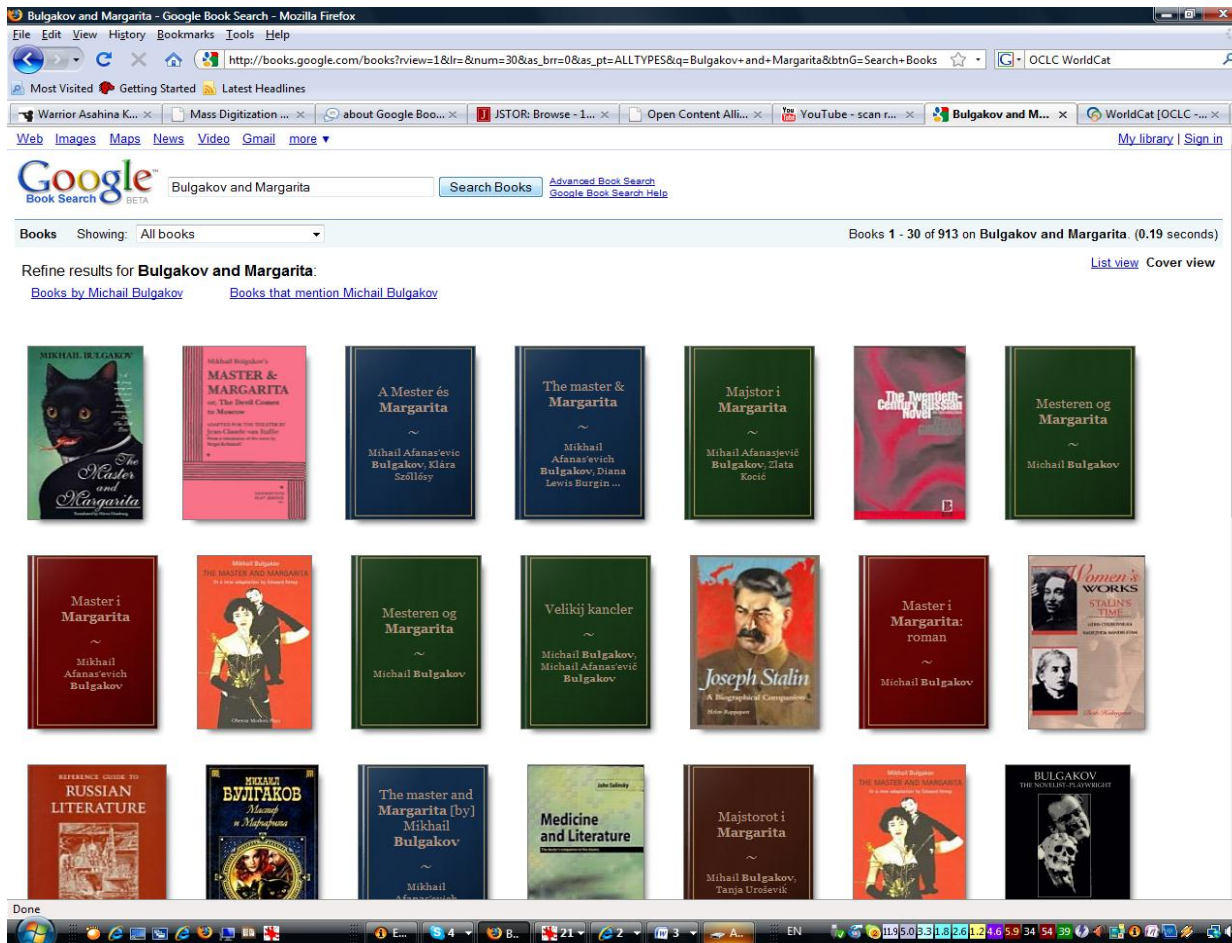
Bulgakov and Margarita - Google Book Search - Mozilla Firefox

File Edit View History Bookmarks Tools Help

http://books.google.com/books?rview=1&lr=&num=30&as_brr=0&as_pt=ALLTYPES&q=Bulgakov+and+Margarita&btnG=Search+Books

OCLC WorldCat

Most Visited Getting Started Latest Headlines

Warrior Asahina K... | Mass Digitization ... | about Google Boo... | JSTOR: Browse - 1... | Open Content Alli... | YouTube - scan r... | Bulgakov and M... | WorldCat [OCLC -...

Web Images Maps News Video Gmail more ▾

My library | Sign in

Google Book Search BETA

Bulgakov and Margarita

Search Books

Advanced Book Search
Google Book Search Help

Books Showing: All books

Books 1 - 30 of 913 on Bulgakov and Margarita. (0.19 seconds)

Refine results for Bulgakov and Margarita:

List view Cover view

Books by Michail Bulgakov Books that mention Michail Bulgakov

MIKHAIL BULGAKOV The Master and Margarita

Mikhail Bulgakov's MASTER & MARGARITA or, The Devil Comes to Moscow

A Mester és Margarita ~ Mihail Afanas'evic Bulgakov, Klára Szőllősy

The master & Margarita ~ Mikhail Afanas'evich Bulgakov, Diana Lewis Burgin ...

Majstor i Margarita ~ Mihail Afanasjevič Bulgakov, Zlata Kocić

The Twentieth-Century Russian Novel

Mesteren og Margarita ~ Michail Bulgakov

Master i Margarita ~ Mikhail Afanas'evich Bulgakov

Mikhail Bulgakov THE MASTER AND MARGARITA

Mesteren og Margarita ~ Michail Bulgakov

Velikij kancler ~ Michail Bulgakov, Michail Afanas'evič Bulgakov

Joseph Stalin A Biographical Companion

Master i Margarita: roman ~ Michail Bulgakov

Women's WORKS STALIN'S TIME

REFERENCE GUIDE TO RUSSIAN LITERATURE

МИХАИЛ БУЛГАКОВ Мастер и Маргарита

The master and Margarita [by] Mikhail Bulgakov ~ Mikhail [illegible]

John Salinsky Medicine and Literature

Majstorot i Margarita ~ Mihail Bulgakov, Tanja Urošević

Mikhail Bulgakov THE MASTER AND MARGARITA

BULGAKOV THE NOVELIST-PLAYWRIGHT

Done

E... | 4 | B... | 21 | 2 | 3 | A... | EN